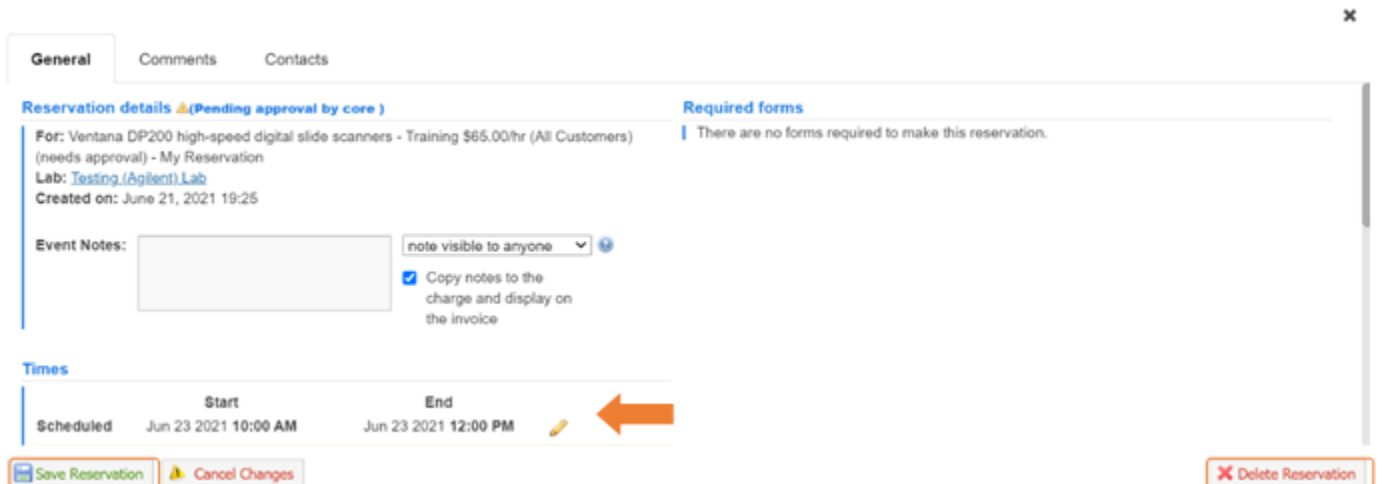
×

General Comments Contacts

Reservation details (Pending approval by core )

For: Ventana DP200 high-speed digital slide scanners - Training $65.00/hr (All Customers) (needs approval) - My Reservation
Lab: Testing (Agilent) Lab
Created on: June 21, 2021 19:25

Event Notes: note visible to anyone

Copy notes to the charge and display on the invoice

Times

| | Start | End |
|---|---|---|
| Scheduled | Jun 23 2021 **10:00 AM** | Jun 23 2021 **12:00 PM** |

Required forms

There are no forms required to make this reservation.

Save Reservation Cancel Changes Delete Reservation